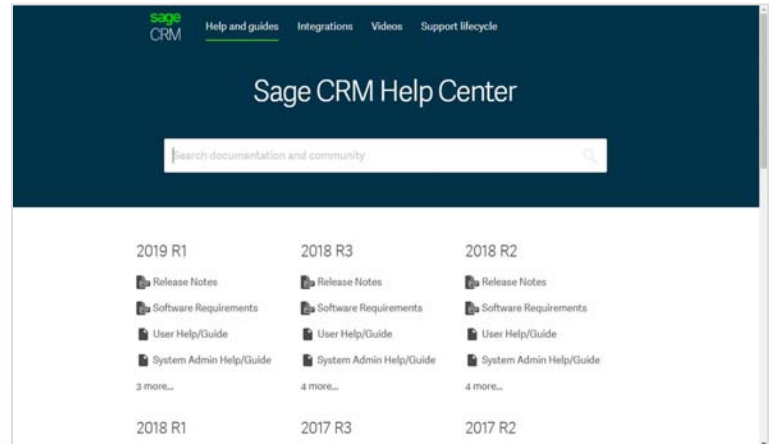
sage CRM

Help and guides Integrations Videos Support lifecycle

Sage CRM Help Center

Search documentation and community

2019 R1
Release Notes
Software Requirements
User Help/Guide
System Admin Help/Guide
3 more...

2018 R3
Release Notes
Software Requirements
User Help/Guide
System Admin Help/Guide
4 more...

2018 R2
Release Notes
Software Requirements
User Help/Guide
System Admin Help/Guide
4 more...

2018 R1

2017 R3

2017 R2